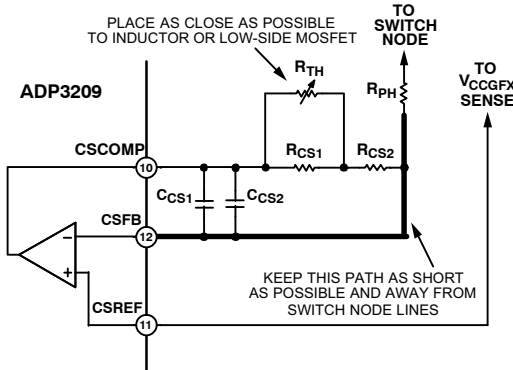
PLACE AS CLOSE AS POSSIBLE TO INDUCTOR OR LOW-SIDE MOSFET

TO SWITCH NODE

TO $V_{CCGFX}$ SENSE

ADP3209

$R_{TH}$

$R_{PH}$

CSCOMP

10

$R_{CS1}$

$R_{CS2}$

$C_{CS1}$

$C_{CS2}$

CSFB

12

−

+

CSREF

11

KEEP THIS PATH AS SHORT AS POSSIBLE AND AWAY FROM SWITCH NODE LINES